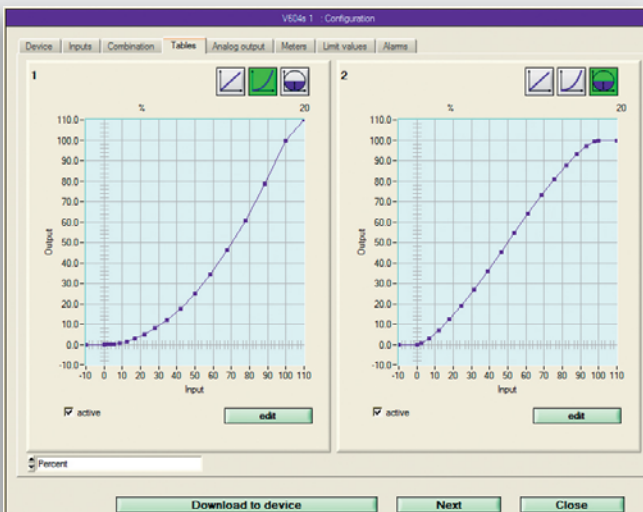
V604s 1 : Configuration

Device | Inputs | Combination | Tables | Analog output | Meters | Limit values | Alarms

1

%

20

110.0
100.0
90.0
80.0
70.0
60.0
50.0
40.0
30.0
20.0
10.0
0.0
-10.0

Output

-10 0 10 20 30 40 50 60 70 80 90 100 110

Input

active

edit

2

%

20

110.0
100.0
90.0
80.0
70.0
60.0
50.0
40.0
30.0
20.0
10.0
0.0
-10.0

Output

-10 0 10 20 30 40 50 60 70 80 90 100 110

Input

active

edit

Percent

Download to device

Next

Close